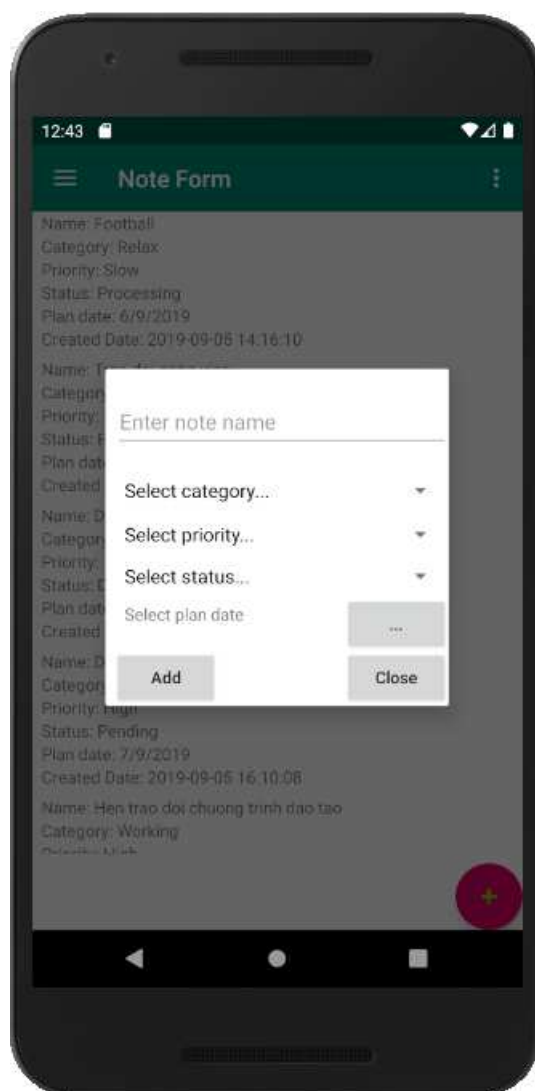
12:43

Note Form

Name: Football
Category: Relax
Priority: Slow
Status: Processing
Plan date: 6/9/2019
Created Date: 2019-09-05 14:16:10

Name: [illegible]
Categor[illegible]
Priority: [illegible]
Status: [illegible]
Plan dat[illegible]
Created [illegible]

Name: D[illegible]
Categor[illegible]
Priority: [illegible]
Status: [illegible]
Plan dat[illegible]
Created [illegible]

Name: D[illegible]
Categor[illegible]
Priority: High
Status: Pending
Plan date: 7/9/2019
Created Date: 2019-09-05 16:10:08

Name: Hen trao doi chuong trinh dao tao
Category: Working
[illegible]

Enter note name

Select category...

Select priority...

Select status...

Select plan date

...

Add

Close

+